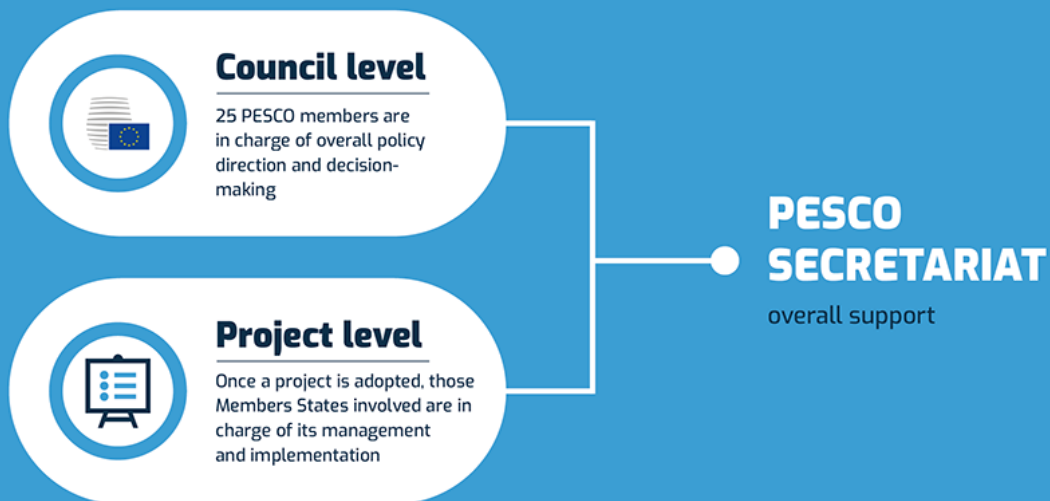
Council level

25 PESCO members are in charge of overall policy direction and decision-making

Project level

Once a project is adopted, those Members States involved are in charge of its management and implementation

PESCO SECRETARIAT

overall support